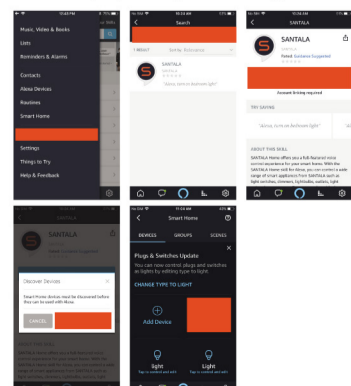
Music, Video & Books
Lists
Reminders & Alarms
Contacts
Alexa Devices
Routines
Smart Home
Settings
Things to Try
Help & Feedback

Search
1 RESULT
Sort by: Relevance
SANTALA
Santala
"Alexa, turn on Bedroom light"

SANTALA
SANTALA
SANTALA
Rated: Guidance Suggested
Account linking required
TRY SAYING
"Alexa, turn on Bedroom light"
ABOUT THIS SKILL
SANTALA Home offers you a full featured voice control experience for your smart home. With the SANTALA Home skill for Alexa, you can control a wide range of smart appliances from SANTALA such as light switches, dimmers, lightbulbs, outlets, light

SANTALA
SANTALA
Discover Devices
Smart Home devices must be discovered before they can be used with Alexa.
CANCEL

Smart Home
DEVICES
GROUPS
SCENES
Plugs & Switches Update
You can now control plugs and switches as lights by editing type to light
CHANGE TYPE TO LIGHT
Add Device
light
Light